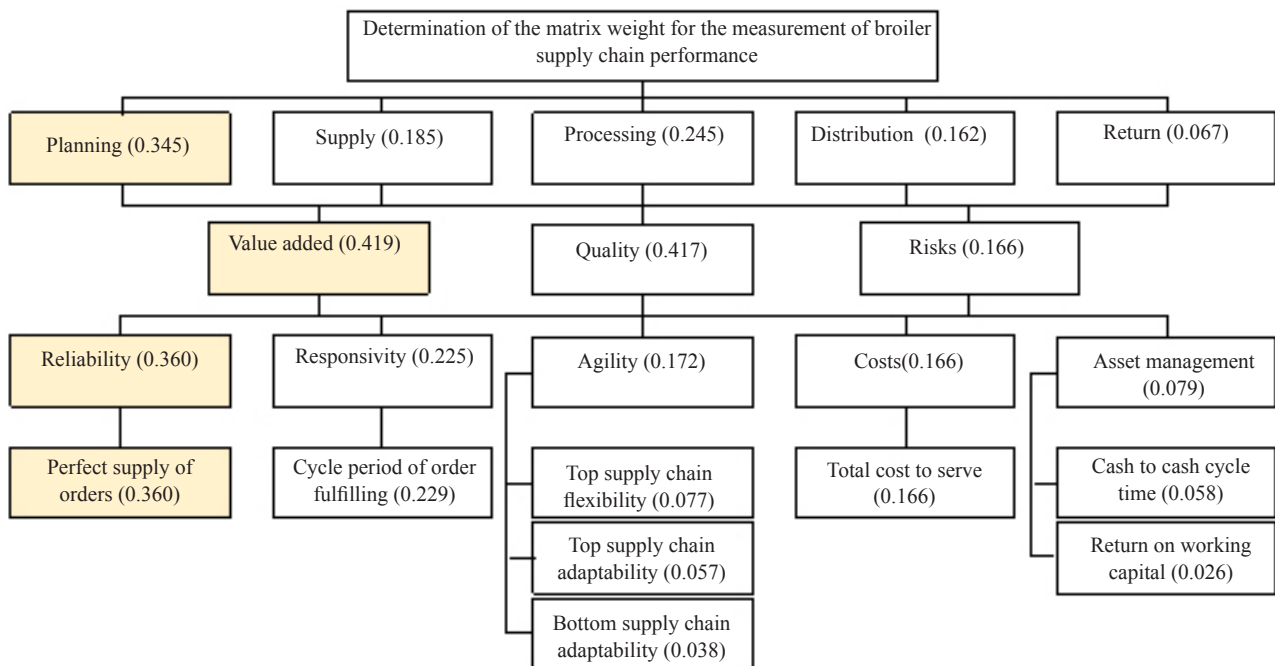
Determination of the matrix weight for the measurement of broiler supply chain performance

Planning (0.345)

Supply (0.185)

Processing (0.245)

Distribution (0.162)

Return (0.067)

Value added (0.419)

Quality (0.417)

Risks (0.166)

Reliability (0.360)

Responsivity (0.225)

Agility (0.172)

Costs(0.166)

Asset management (0.079)

Perfect supply of orders (0.360)

Cycle period of order fulfilling (0.229)

Top supply chain flexibility (0.077)

Top supply chain adaptability (0.057)

Bottom supply chain adaptability (0.038)

Total cost to serve (0.166)

Cash to cash cycle time (0.058)

Return on working capital (0.026)